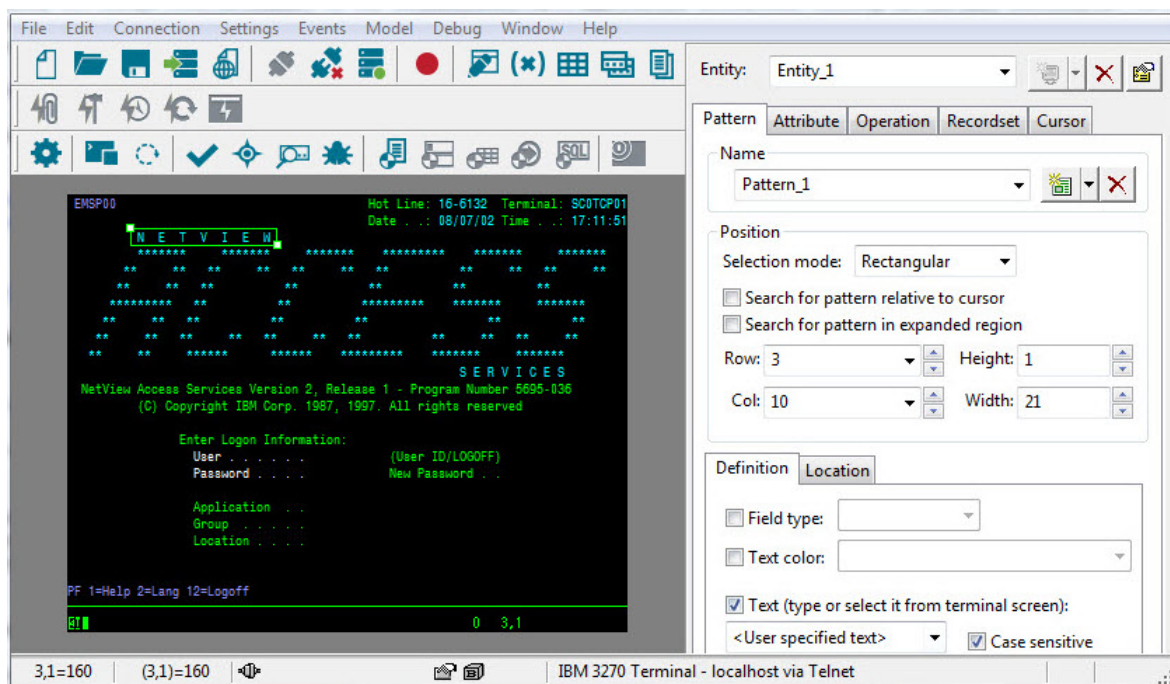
File Edit Connection Settings Events Model Debug Window Help

EMSP00
Hot Line: 16-6132 Terminal: SC0TCP01
Date . .: 08/07/02 Time . . : 17:11:51

N E T V I E W

S E R V I C E S

NetView Access Services Version 2, Release 1 - Program Number 5695-036
(C) Copyright IBM Corp. 1987, 1997. All rights reserved

Enter Logon Information:
User . . . . . (User ID/LOGOFF)
Password . . . . . New Password . .

Application . .
Group . . . . .
Location . . . .

PF 1=Help 2=Lang 12=Logoff

0 3,1

Entity: Entity_1

Pattern Attribute Operation Recordset Cursor

Name
Pattern_1

Position
Selection mode: Rectangular
Search for pattern relative to cursor
Search for pattern in expanded region
Row: 3 Height: 1
Col: 10 Width: 21

Definition Location

Field type:
Text color:
Text (type or select it from terminal screen):
<User specified text>
Case sensitive

3,1=160 (3,1)=160 IBM 3270 Terminal - localhost via Telnet